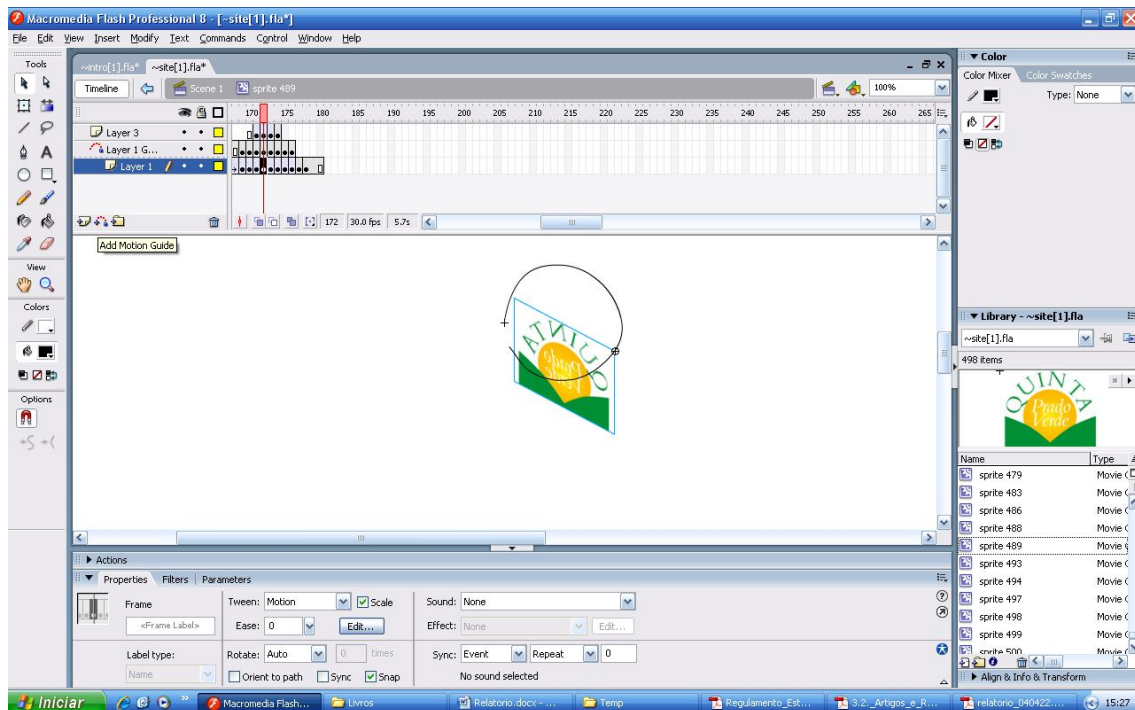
Macromedia Flash Professional 8 - [~site[1].fla*]

File Edit View Insert Modify Text Commands Control Window Help

Tools

~intro[1].fla* ~site[1].fla*

Timeline Scene 1 sprite 489 100%

170 175 180 185 190 195 200 205 210 215 220 225 230 235 240 245 250 255 260 265

Layer 3
Layer 1 G...
Layer 1

172 30.0 fps 5.7s

Add Motion Guide

View

Colors

Options

▼ Color
Color Mixer Color Swatches
Type: None

▼ Library - ~site[1].fla
~site[1].fla
498 items

QUINTA Prado Verde

| Name | Type |
|---|---|
| sprite 479 | Movie C |
| sprite 483 | Movie C |
| sprite 486 | Movie C |
| sprite 488 | Movie C |
| sprite 489 | Movie C |
| sprite 493 | Movie C |
| sprite 494 | Movie C |
| sprite 497 | Movie C |
| sprite 498 | Movie C |
| sprite 499 | Movie C |
| sprite 500 | Movie C |

▶ Align & Info & Transform

▶ Actions

▼ Properties Filters Parameters

Frame
<Frame Label>
Label type:
Name

Tween: Motion Scale
Ease: 0 Edit...
Rotate: Auto 0 times
Orient to path Sync Snap

Sound: None
Effect: None Edit...
Sync: Event Repeat 0
No sound selected

Iniciar Macromedia Flash... Livros Relatorio.docx - ... Temp Regulamento_Est... 3.2._Artigos_e_R... relatorio_040422.... 15:27